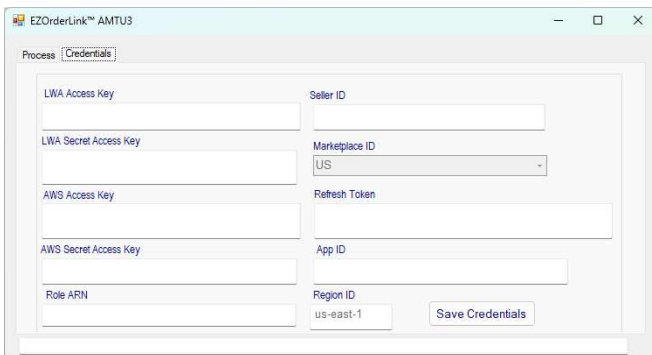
EZOrderLink™ AMTU3

Process Credentials

LWA Access Key

LWA Secret Access Key

AWS Access Key

AWS Secret Access Key

Role ARN

Seller ID

Marketplace ID

US

Refresh Token

App ID

Region ID

us-east-1

Save Credentials